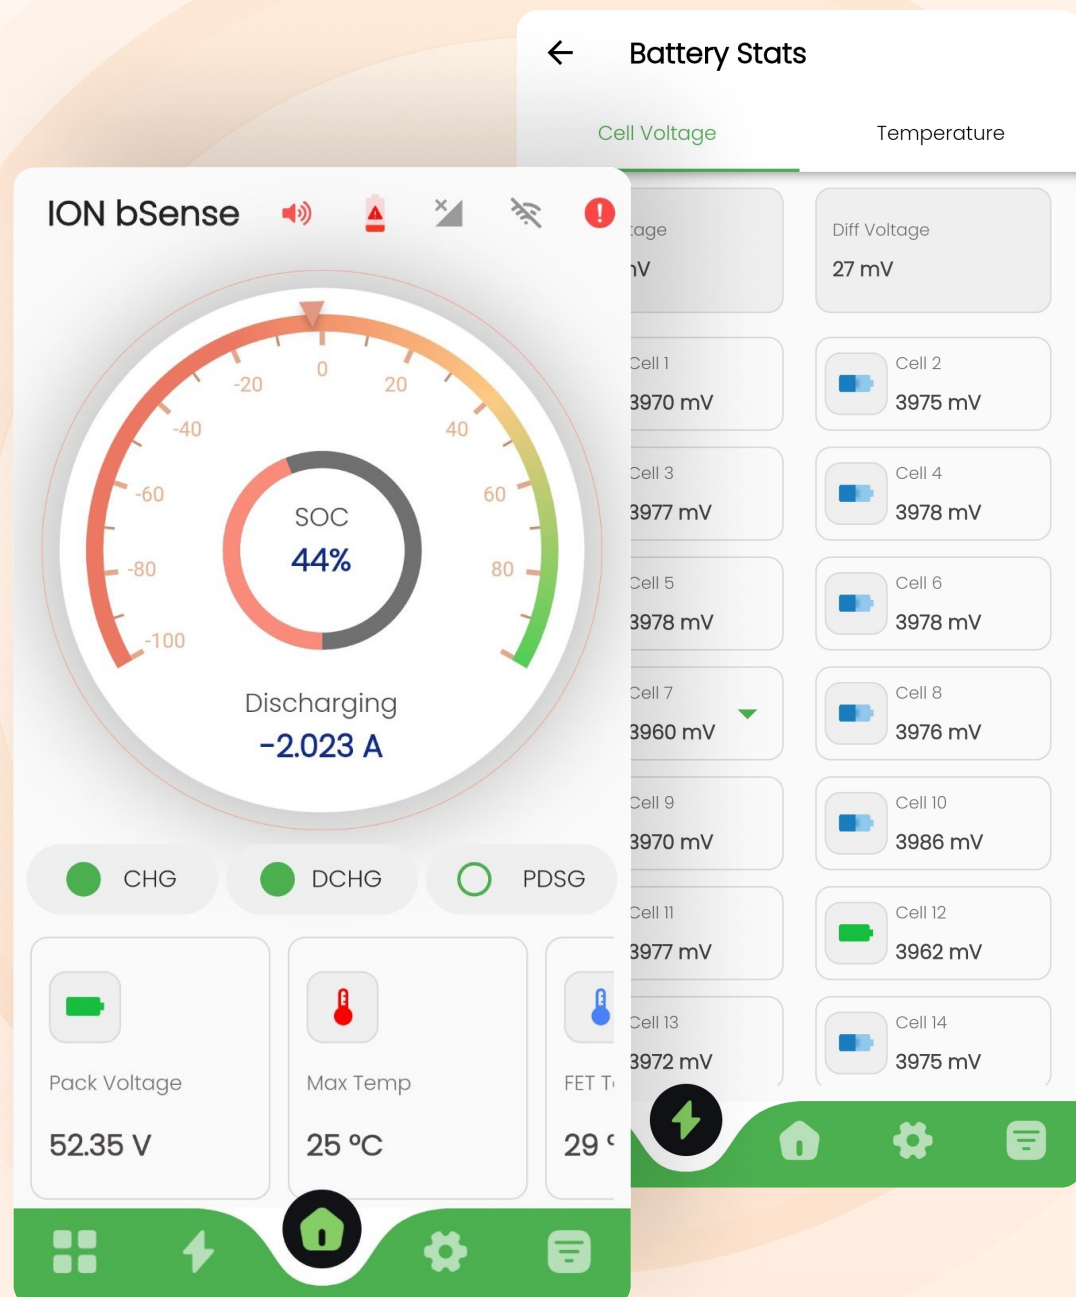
Battery Stats

Cell Voltage

Temperature

tage

nV

Diff Voltage

27 mV

Cell 1

3970 mV

Cell 2

3975 mV

Cell 3

3977 mV

Cell 4

3978 mV

Cell 5

3978 mV

Cell 6

3978 mV

Cell 7

3960 mV

Cell 8

3976 mV

Cell 9

3970 mV

Cell 10

3986 mV

Cell 11

3977 mV

Cell 12

3962 mV

Cell 13

3972 mV

Cell 14

3975 mV

ION bSense

-20 0 20 -40 40 -60 60 -80 80 -100

SOC

44%

Discharging

-2.023 A

CHG

DCHG

PDSG

Pack Voltage

52.35 V

Max Temp

25 °C

FET T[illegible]

29 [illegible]